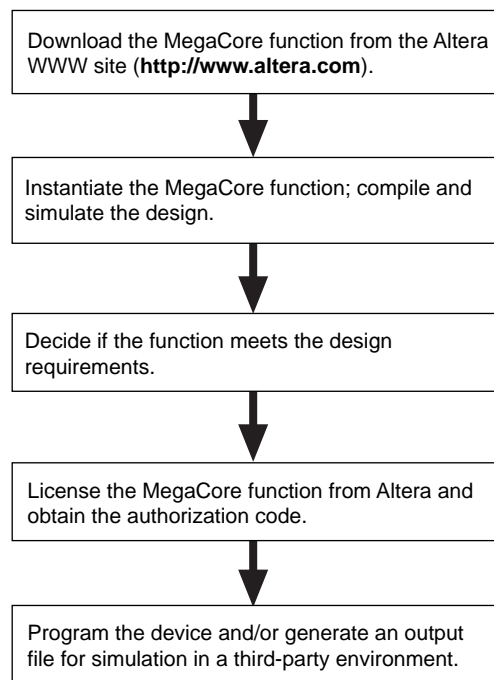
Download the MegaCore function from the Altera WWW site (**http://www.altera.com**).

Instantiate the MegaCore function; compile and simulate the design.

Decide if the function meets the design requirements.

License the MegaCore function from Altera and obtain the authorization code.

Program the device and/or generate an output file for simulation in a third-party environment.